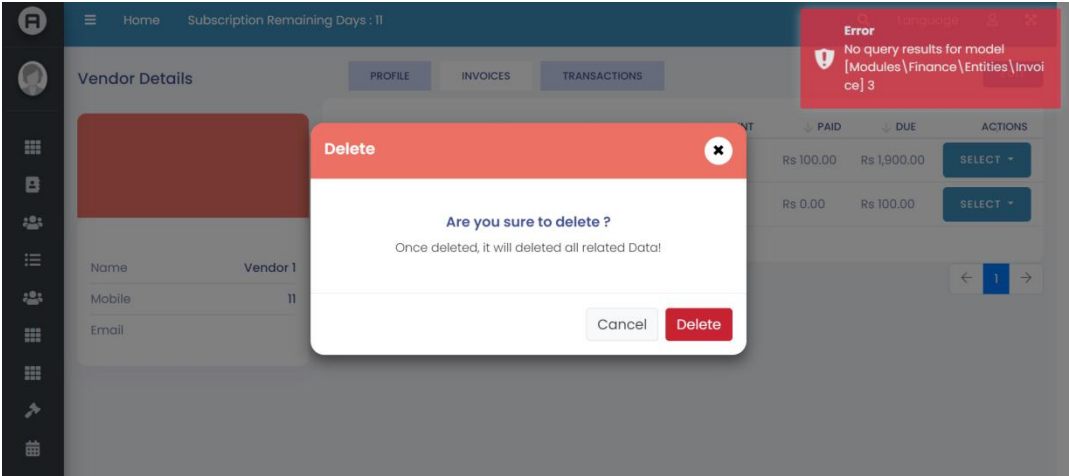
Home Subscription Remaining Days : 11

Error
No query results for model [Modules\Finance\Entities\Invoice] 3

Vendor Details

PROFILE INVOICES TRANSACTIONS

NT PAID DUE ACTIONS

Rs 100.00 Rs 1,900.00 SELECT

Rs 0.00 Rs 100.00 SELECT

Name Vendor 1
Mobile 11
Email

Delete

Are you sure to delete ?

Once deleted, it will deleted all related Data!

Cancel Delete

1